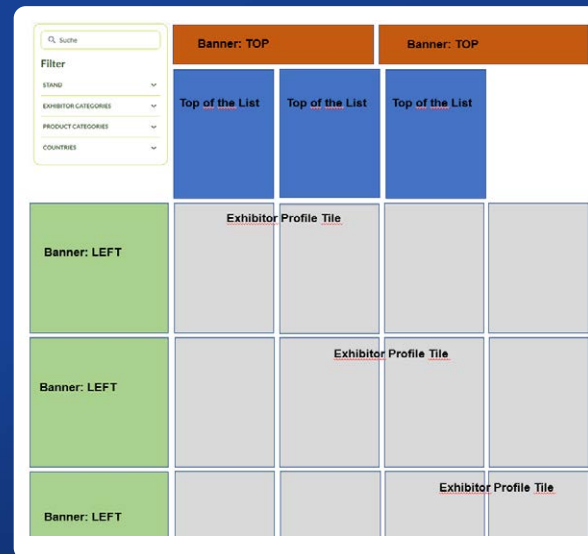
Suche

Filter

STAND

EXHIBITOR CATEGORIES

PRODUCT CATEGORIES

COUNTRIES

Banner: TOP

Banner: TOP

Top of the List

Top of the List

Top of the List

Exhibitor Profile Tile

Banner: LEFT

Exhibitor Profile Tile

Banner: LEFT

Exhibitor Profile Tile

Banner: LEFT